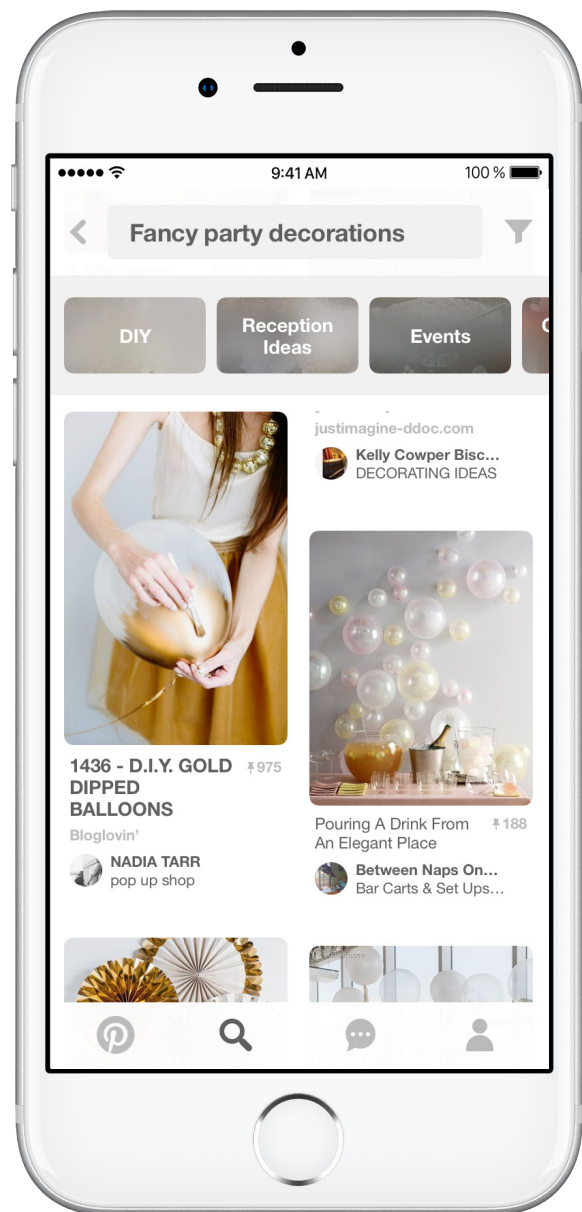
9:41 AM

100 %

Fancy party decorations

DIY

Reception Ideas

Events

justimagine-ddoc.com

Kelly Cowper Bisc...
DECORATING IDEAS

1436 - D.I.Y. GOLD DIPPED BALLOONS

975

Bloglovin'

NADIA TARR
pop up shop

Pouring A Drink From An Elegant Place

188

Between Naps On...
Bar Carts & Set Ups...